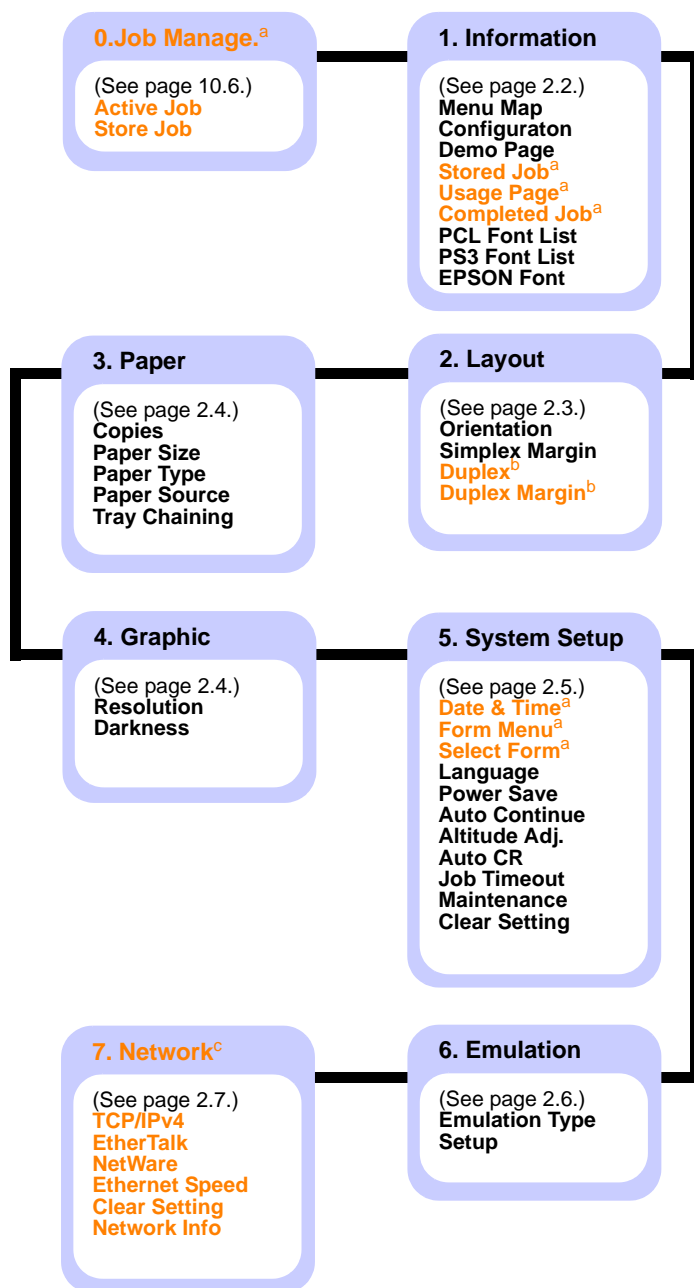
0.Job Manage.$^{a}$

(See page 10.6.)
Active Job
Store Job

1. Information

(See page 2.2.)
Menu Map
Configuraton
Demo Page
Stored Job$^{a}$
Usage Page$^{a}$
Completed Job$^{a}$
PCL Font List
PS3 Font List
EPSON Font

3. Paper

(See page 2.4.)
Copies
Paper Size
Paper Type
Paper Source
Tray Chaining

2. Layout

(See page 2.3.)
Orientation
Simplex Margin
Duplex$^{b}$
Duplex Margin$^{b}$

4. Graphic

(See page 2.4.)
Resolution
Darkness

5. System Setup

(See page 2.5.)
Date & Time$^{a}$
Form Menu$^{a}$
Select Form$^{a}$
Language
Power Save
Auto Continue
Altitude Adj.
Auto CR
Job Timeout
Maintenance
Clear Setting

7. Network$^{c}$

(See page 2.7.)
TCP/IPv4
EtherTalk
NetWare
Ethernet Speed
Clear Setting
Network Info

6. Emulation

(See page 2.6.)
Emulation Type
Setup